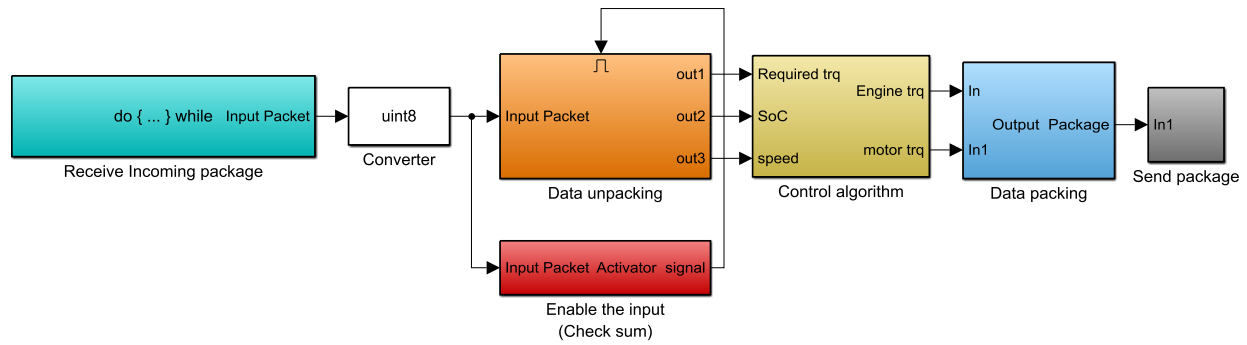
do { ... } while Input Packet

Receive Incoming package

uint8

Converter

Input Packet

out1

out2

out3

Data unpacking

Input Packet Activator signal

Enable the input
(Check sum)

Required trq

SoC

speed

Engine trq

motor trq

Control algorithm

In

In1

Output Package

Data packing

In1

Send package